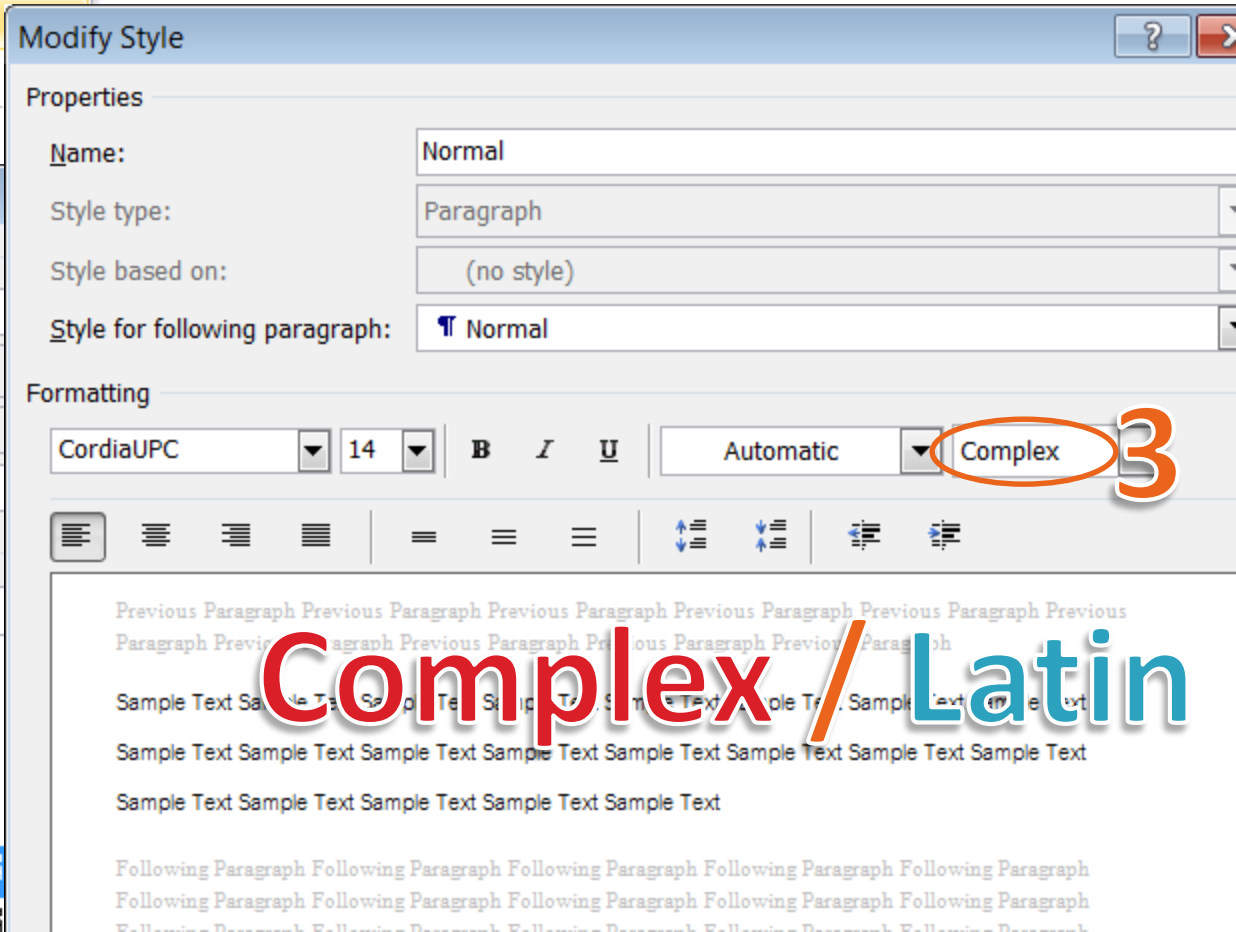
Modify Style

?

Properties

Name: Normal

Style type: Paragraph

Style based on: (no style)

Style for following paragraph: ¶ Normal

Formatting

CordiaUPC 14 B I U Automatic Complex 3

Previous Paragraph Previous Paragraph Previous Paragraph Previous Paragraph Previous Paragraph Previous Paragraph Previ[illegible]agraph Previous Paragraph Pr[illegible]ous Paragraph Previo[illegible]agraph

Complex / Latin

Sample Text Sa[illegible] Te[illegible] Sa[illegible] Te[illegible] Sa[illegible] Te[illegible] S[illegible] Text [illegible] Te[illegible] Sample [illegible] Sample Text

Sample Text Sample Text Sample Text Sample Text Sample Text Sample Text Sample Text Sample Text

Sample Text Sample Text Sample Text Sample Text Sample Text

Following Paragraph Following Paragraph Following Paragraph Following Paragraph Following Paragraph Following Paragraph Following Paragraph Following Paragraph Following Paragraph Following Paragraph
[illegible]